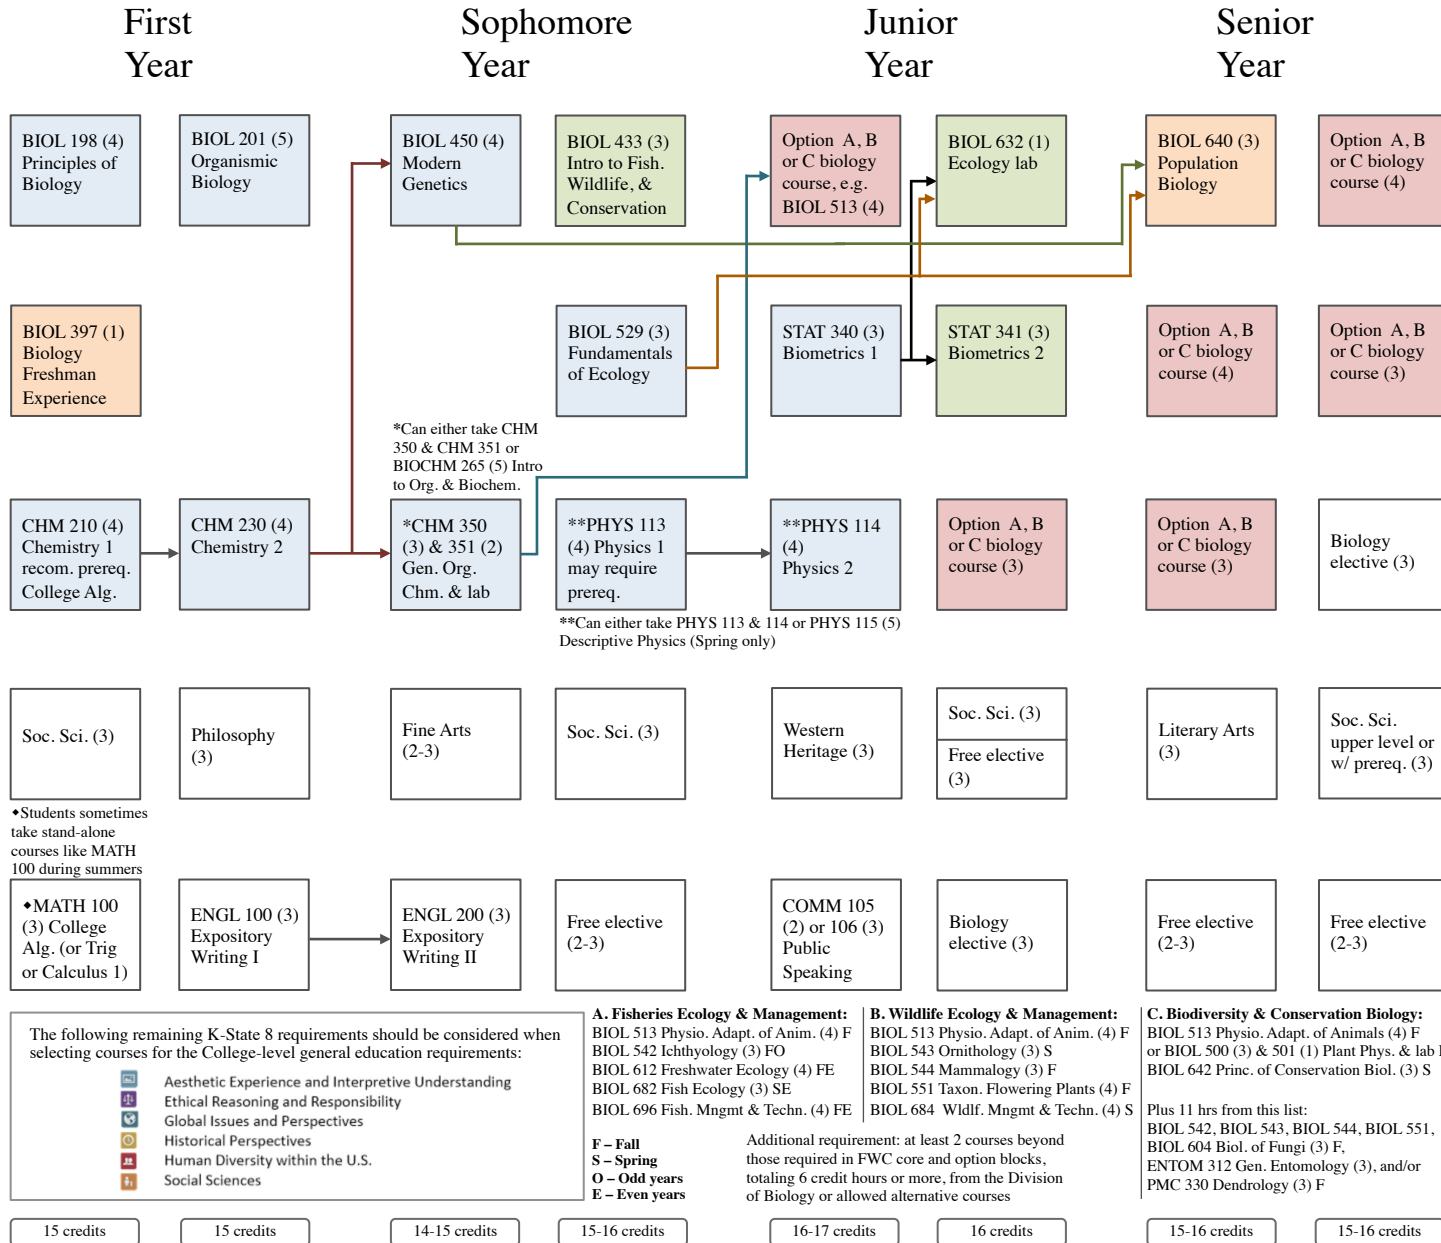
First Year

Sophomore Year

Junior Year

Senior Year

BIOL 198 (4) Principles of Biology

BIOL 201 (5) Organismic Biology

BIOL 450 (4) Modern Genetics

BIOL 433 (3) Intro to Fish. Wildlife, & Conservation

Option A, B or C biology course, e.g. BIOL 513 (4)

BIOL 632 (1) Ecology lab

BIOL 640 (3) Population Biology

Option A, B or C biology course (4)

BIOL 397 (1) Biology Freshman Experience

BIOL 529 (3) Fundamentals of Ecology

STAT 340 (3) Biometrics 1

STAT 341 (3) Biometrics 2

Option A, B or C biology course (4)

Option A, B or C biology course (3)

*Can either take CHM 350 & CHM 351 or BIOCHM 265 (5) Intro to Org. & Biochem.

CHM 210 (4) Chemistry 1 recom. prereq. College Alg.

CHM 230 (4) Chemistry 2

*CHM 350 (3) & 351 (2) Gen. Org. Chm. & lab

**PHYS 113 (4) Physics 1 may require prereq.

**PHYS 114 (4) Physics 2

Option A, B or C biology course (3)

Option A, B or C biology course (3)

Biology elective (3)

**Can either take PHYS 113 & 114 or PHYS 115 (5) Descriptive Physics (Spring only)

Soc. Sci. (3)

Philosophy (3)

Fine Arts (2-3)

Soc. Sci. (3)

Western Heritage (3)

Soc. Sci. (3)

Free elective (3)

Literary Arts (3)

Soc. Sci. upper level or w/ prereq. (3)

◆Students sometimes take stand-alone courses like MATH 100 during summers

◆MATH 100 (3) College Alg. (or Trig or Calculus 1)

ENGL 100 (3) Expository Writing I

ENGL 200 (3) Expository Writing II

Free elective (2-3)

COMM 105 (2) or 106 (3) Public Speaking

Biology elective (3)

Free elective (2-3)

Free elective (2-3)

The following remaining K-State 8 requirements should be considered when selecting courses for the College-level general education requirements:
Aesthetic Experience and Interpretive Understanding
Ethical Reasoning and Responsibility
Global Issues and Perspectives
Historical Perspectives
Human Diversity within the U.S.
Social Sciences

A. Fisheries Ecology & Management:
BIOL 513 Physio. Adapt. of Anim. (4) F
BIOL 542 Ichthyology (3) FO
BIOL 612 Freshwater Ecology (4) FE
BIOL 682 Fish Ecology (3) SE
BIOL 696 Fish. Mngmt & Techn. (4) FE

B. Wildlife Ecology & Management:
BIOL 513 Physio. Adapt. of Anim. (4) F
BIOL 543 Ornithology (3) S
BIOL 544 Mammalogy (3) F
BIOL 551 Taxon. Flowering Plants (4) F
BIOL 684 Wldlf. Mngmt & Techn. (4) S

C. Biodiversity & Conservation Biology:
BIOL 513 Physio. Adapt. of Animals (4) F
or BIOL 500 (3) & 501 (1) Plant Phys. & lab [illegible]
BIOL 642 Princ. of Conservation Biol. (3) S

Plus 11 hrs from this list:
BIOL 542, BIOL 543, BIOL 544, BIOL 551, BIOL 604 Biol. of Fungi (3) F,
ENTOM 312 Gen. Entomology (3), and/or
PMC 330 Dendrology (3) F

F – Fall
S – Spring
O – Odd years
E – Even years

Additional requirement: at least 2 courses beyond those required in FWC core and option blocks, totaling 6 credit hours or more, from the Division of Biology or allowed alternative courses

15 credits | 15 credits | 14-15 credits | 15-16 credits | 16-17 credits | 16 credits | 15-16 credits | 15-16 credits